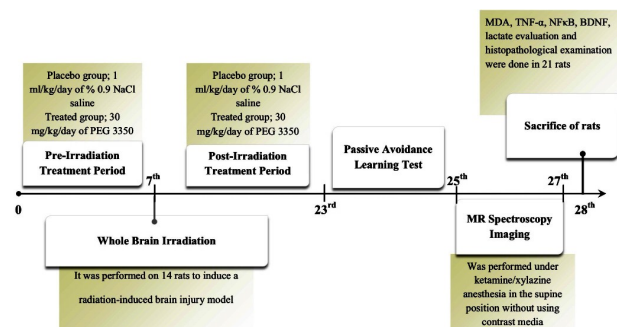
MDA, TNF-α, NFκB, BDNF, lactate evaluation and histopathological examination were done in 21 rats

Placebo group; 1 ml/kg/day of % 0.9 NaCl saline
Treated group; 30 mg/kg/day of PEG 3350

Pre-Irradiation Treatment Period

Placebo group; 1 ml/kg/day of % 0.9 NaCl saline
Treated group; 30 mg/kg/day of PEG 3350

Post-Irradiation Treatment Period

Passive Avoidance Learning Test

Sacrifice of rats

0

$7^{th}$

$23^{rd}$

$25^{th}$

$27^{th}$

$28^{th}$

Whole Brain Irradiation

It was performed on 14 rats to induce a radiation-induced brain injury model

MR Spectroscopy Imaging

Was performed under ketamine/xylazine anesthesia in the supine position without using contrast media